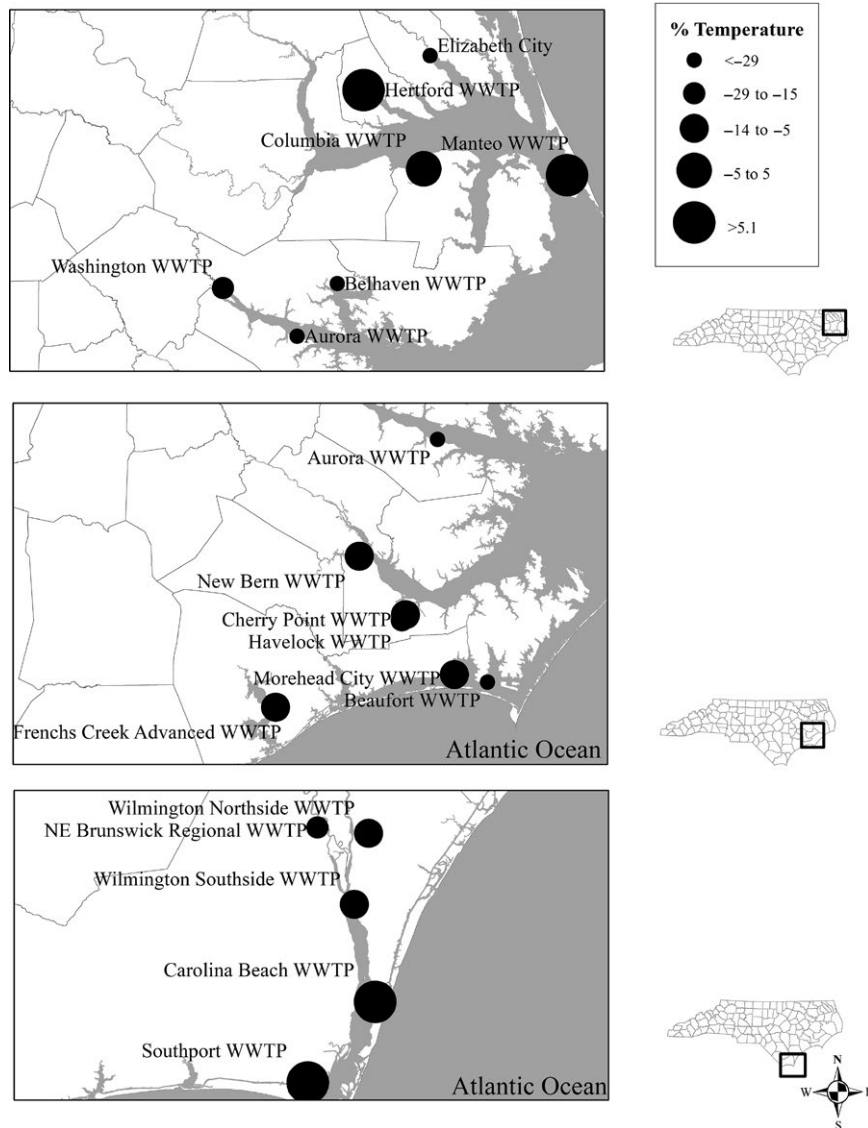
% Temperature
<−29
−29 to −15
−14 to −5
−5 to 5
>5.1

Elizabeth City
Hertford WWTP
Columbia WWTP
Manteo WWTP
Washington WWTP
Belhaven WWTP
Aurora WWTP

Aurora WWTP
New Bern WWTP
Cherry Point WWTP
Havelock WWTP
Morehead City WWTP
Beaufort WWTP
Frenchs Creek Advanced WWTP
Atlantic Ocean

Wilmington Northside WWTP
NE Brunswick Regional WWTP
Wilmington Southside WWTP
Carolina Beach WWTP
Southport WWTP
Atlantic Ocean

N
W
E
S